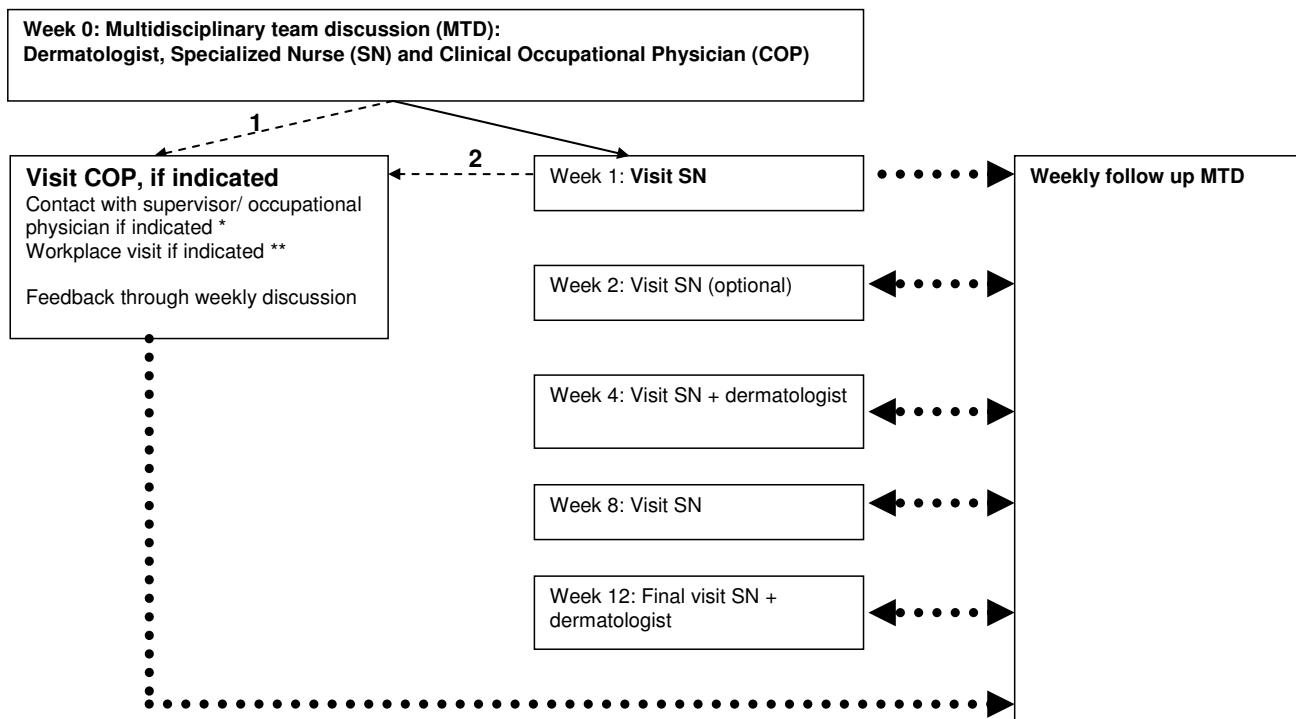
Week 0: Multidisciplinary team discussion (MTD):
Dermatologist, Specialized Nurse (SN) and Clinical Occupational Physician (COP)

1

2

Visit COP, if indicated
Contact with supervisor/ occupational physician if indicated *
Workplace visit if indicated **

Feedback through weekly discussion

Week 1: Visit SN

Weekly follow up MTD

Week 2: Visit SN (optional)

Week 4: Visit SN + dermatologist

Week 8: Visit SN

Week 12: Final visit SN + dermatologist